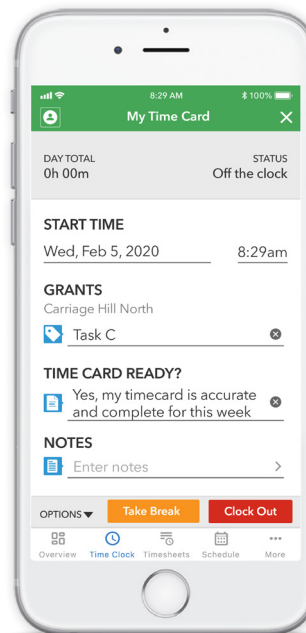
8:29 AM
100%
My Time Card
DAY TOTAL
0h 00m
STATUS
Off the clock
START TIME
Wed, Feb 5, 2020
8:29am
GRANTS
Carriage Hill North
Task C
TIME CARD READY?
Yes, my timecard is accurate and complete for this week
NOTES
Enter notes
OPTIONS
Take Break
Clock Out
Overview
Time Clock
Timesheets
Schedule
More